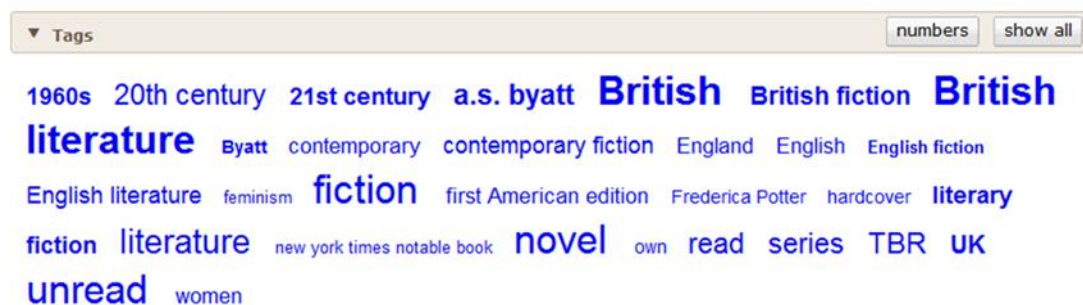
▼ Tags

numbers show all

1960s 20th century 21st century a.s. byatt British British fiction British literature Byatt contemporary contemporary fiction England English English fiction English literature feminism fiction first American edition Frederica Potter hardcover literary fiction literature new york times notable book novel own read series TBR UK unread women